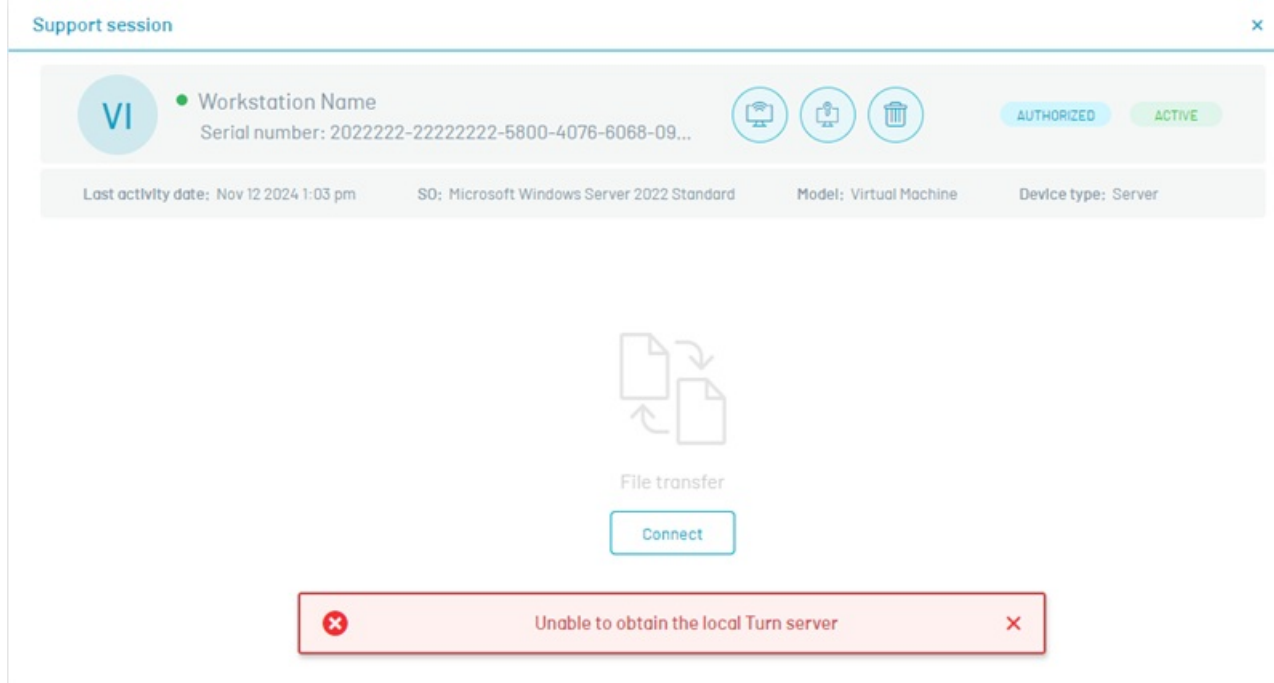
Support session
×
VI
Workstation Name
Serial number: 2022222-22222222-5800-4076-6068-09...
AUTHORIZED
ACTIVE
Last activity date: Nov 12 2024 1:03 pm
SO: Microsoft Windows Server 2022 Standard
Model: Virtual Machine
Device type: Server
File transfer
Connect
Unable to obtain the local Turn server
×